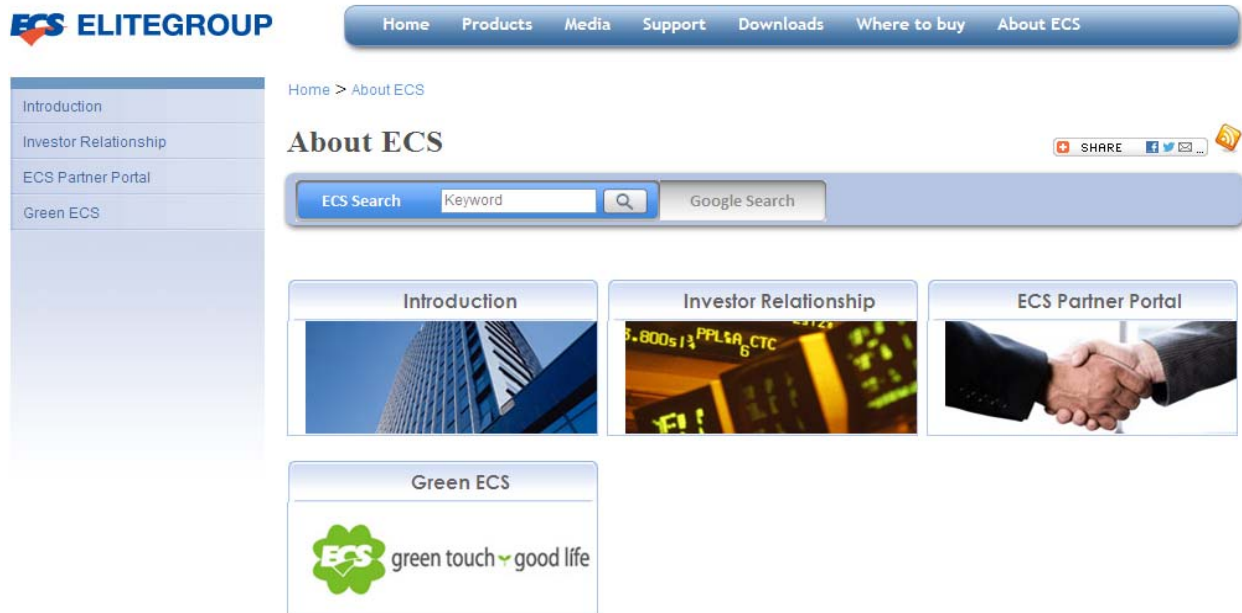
ECS ELITEGROUP

Home Products Media Support Downloads Where to buy About ECS

Introduction
Investor Relationship
ECS Partner Portal
Green ECS

Home > About ECS

About ECS

SHARE

ECS Search Keyword Google Search

Introduction

Investor Relationship

ECS Partner Portal

Green ECS

ECS green touch good life